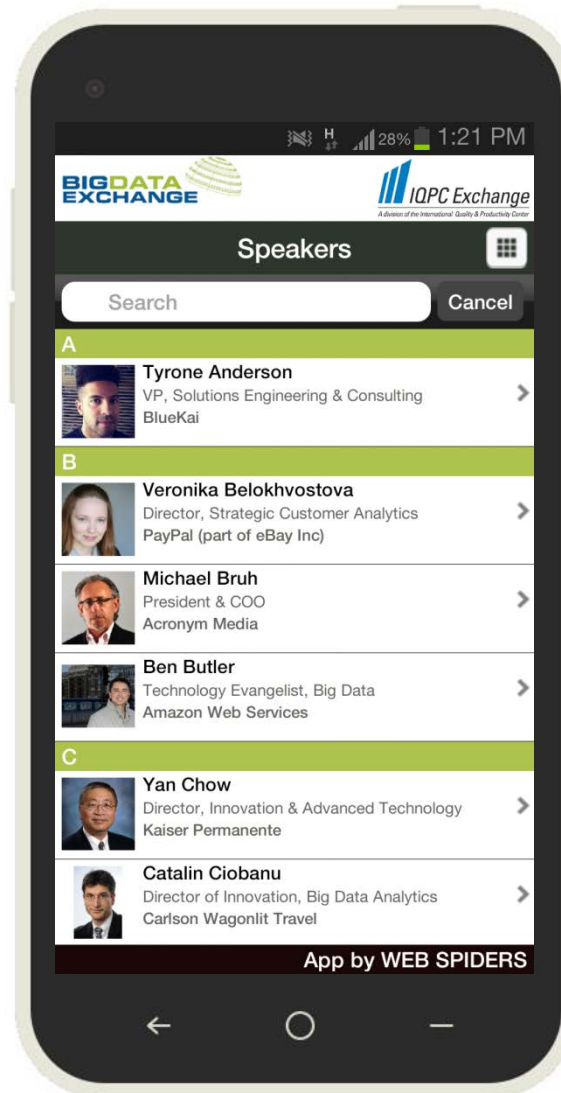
H 28% 1:21 PM

BIGDATA EXCHANGE

IQPC Exchange
A division of the International Quality & Productivity Center

Speakers

Search

Cancel

A

Tyrone Anderson
VP, Solutions Engineering & Consulting
BlueKai

B

Veronika Belokhvostova
Director, Strategic Customer Analytics
PayPal (part of eBay Inc)

Michael Bruh
President & COO
Acronym Media

Ben Butler
Technology Evangelist, Big Data
Amazon Web Services

C

Yan Chow
Director, Innovation & Advanced Technology
Kaiser Permanente

Catalin Ciobanu
Director of Innovation, Big Data Analytics
Carlson Wagonlit Travel

App by WEB SPIDERS